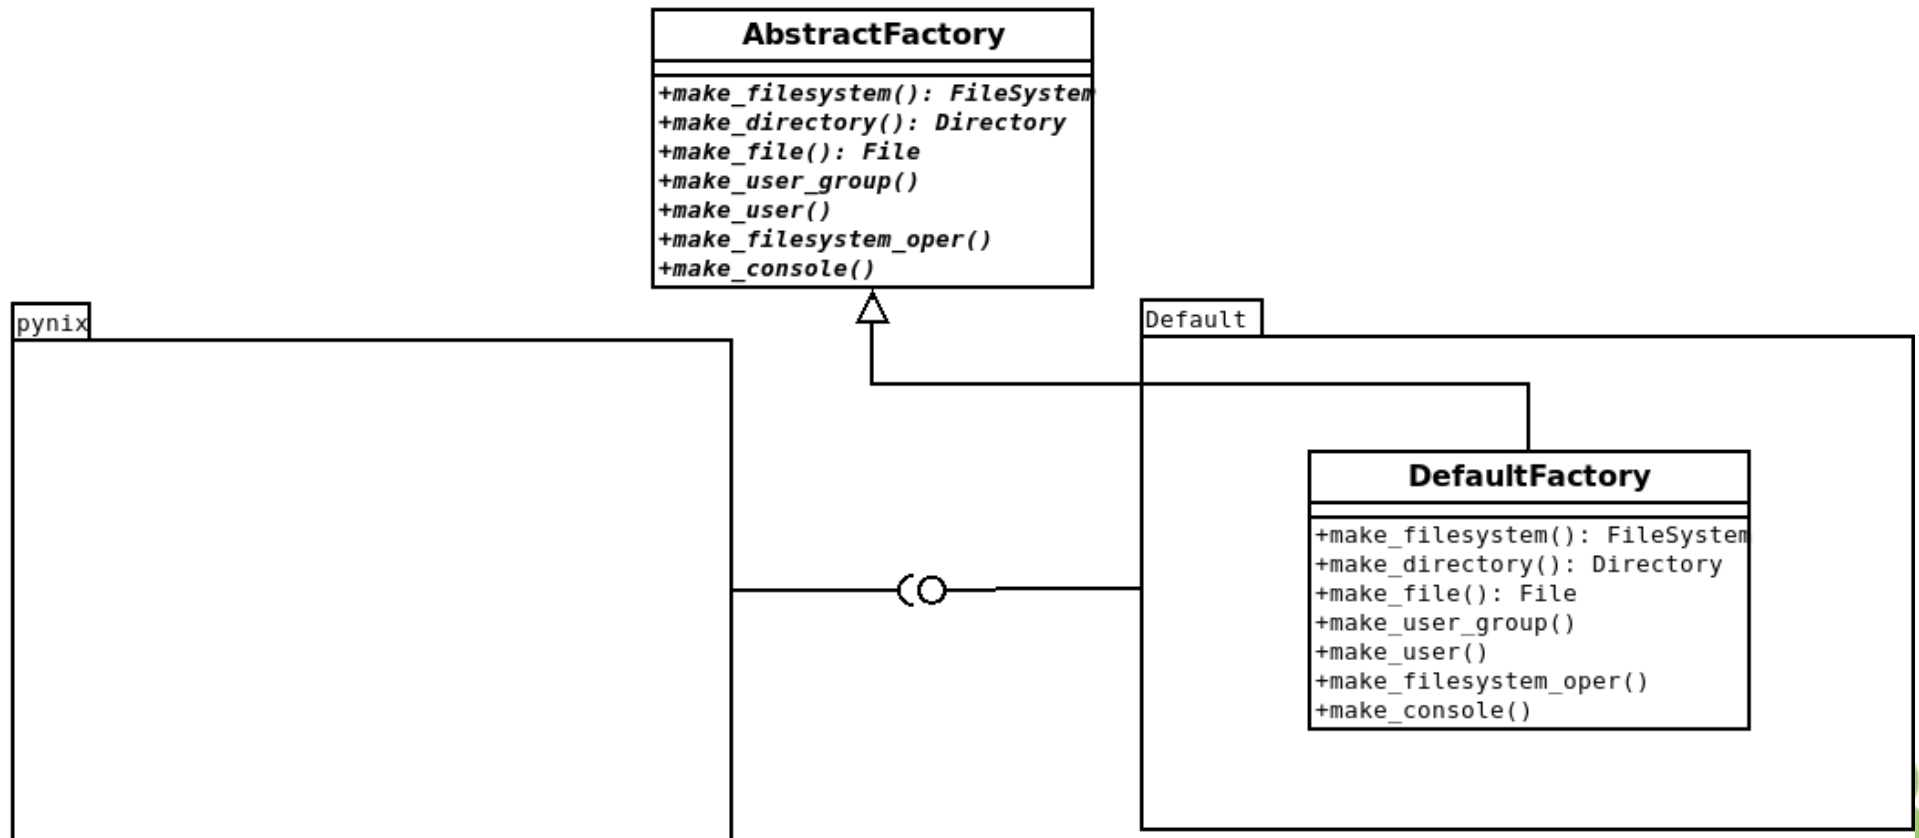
AbstractFactory

+make_filesystem(): FileSystem
+make_directory(): Directory
+make_file(): File
+make_user_group()
+make_user()
+make_filesystem_oper()
+make_console()

pynix

Default

DefaultFactory

+make_filesystem(): FileSystem
+make_directory(): Directory
+make_file(): File
+make_user_group()
+make_user()
+make_filesystem_oper()
+make_console()